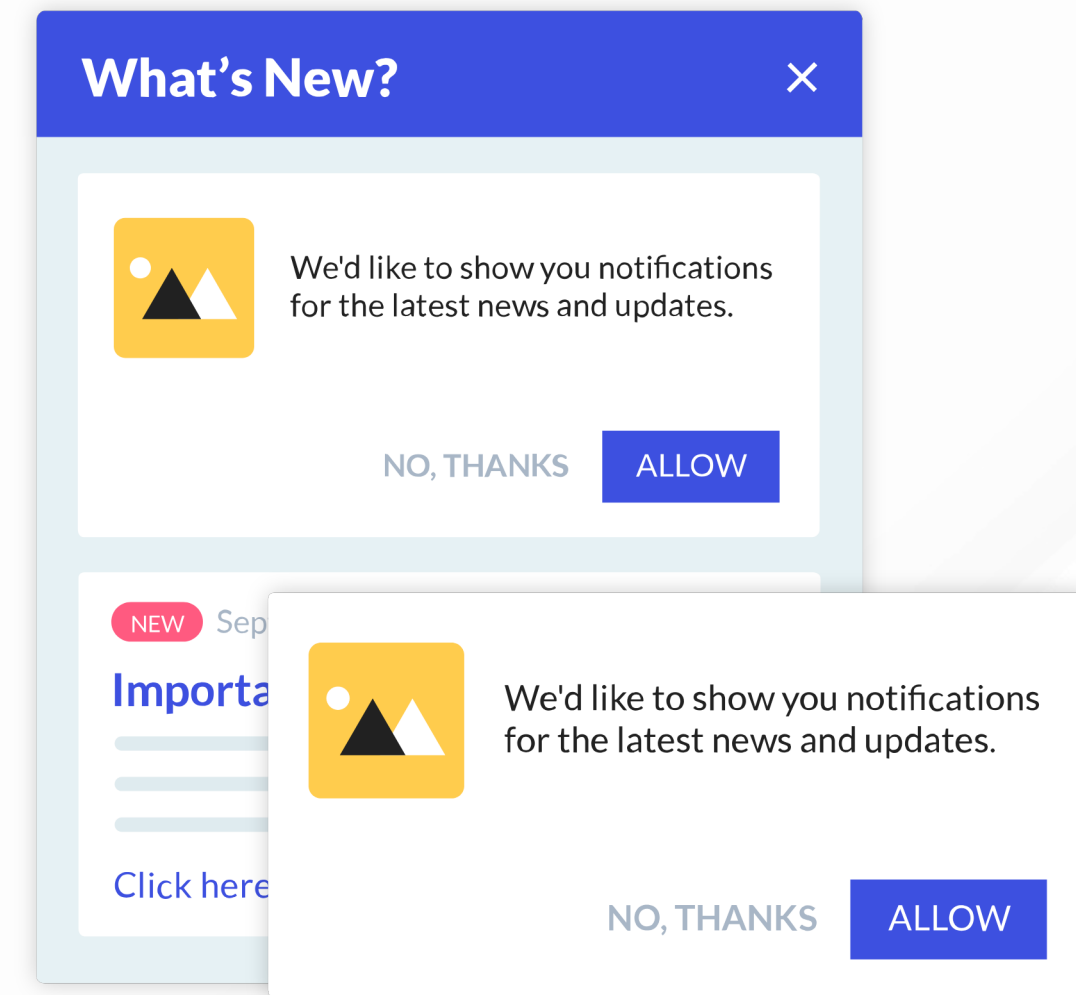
What’s New?

We'd like to show you notifications for the latest news and updates.

NO, THANKS ALLOW

NEW Sep

Importa

Click here

We'd like to show you notifications for the latest news and updates.

NO, THANKS ALLOW